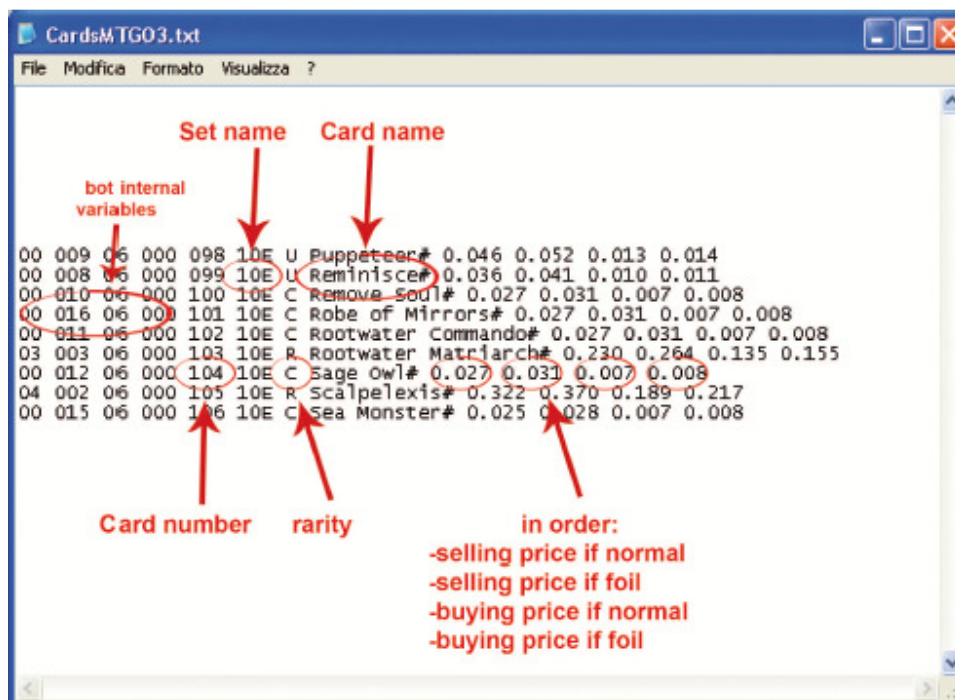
CardsMTGO3.txt

File Modifica Formato Visualizza ?

Set name Card name

bot internal variables

00 009 06 000 098 10E U Puppeteer# 0.046 0.052 0.013 0.014
00 008 06 000 099 10E U Reminisce# 0.036 0.041 0.010 0.011
00 010 06 000 100 10E C Remove Soul# 0.027 0.031 0.007 0.008
00 016 06 000 101 10E C Robe of Mirrors# 0.027 0.031 0.007 0.008
00 011 06 000 102 10E C Rootwater Commando# 0.027 0.031 0.007 0.008
03 003 06 000 103 10E R Rootwater Matriarch# 0.230 0.264 0.135 0.155
00 012 06 000 104 10E C Sage Owl# 0.027 0.031 0.007 0.008
04 002 06 000 105 10E R Scalpelexis# 0.322 0.370 0.189 0.217
00 015 06 000 106 10E C Sea Monster# 0.025 0.028 0.007 0.008

Card number rarity in order:
-selling price if normal
-selling price if foil
-buying price if normal
-buying price if foil